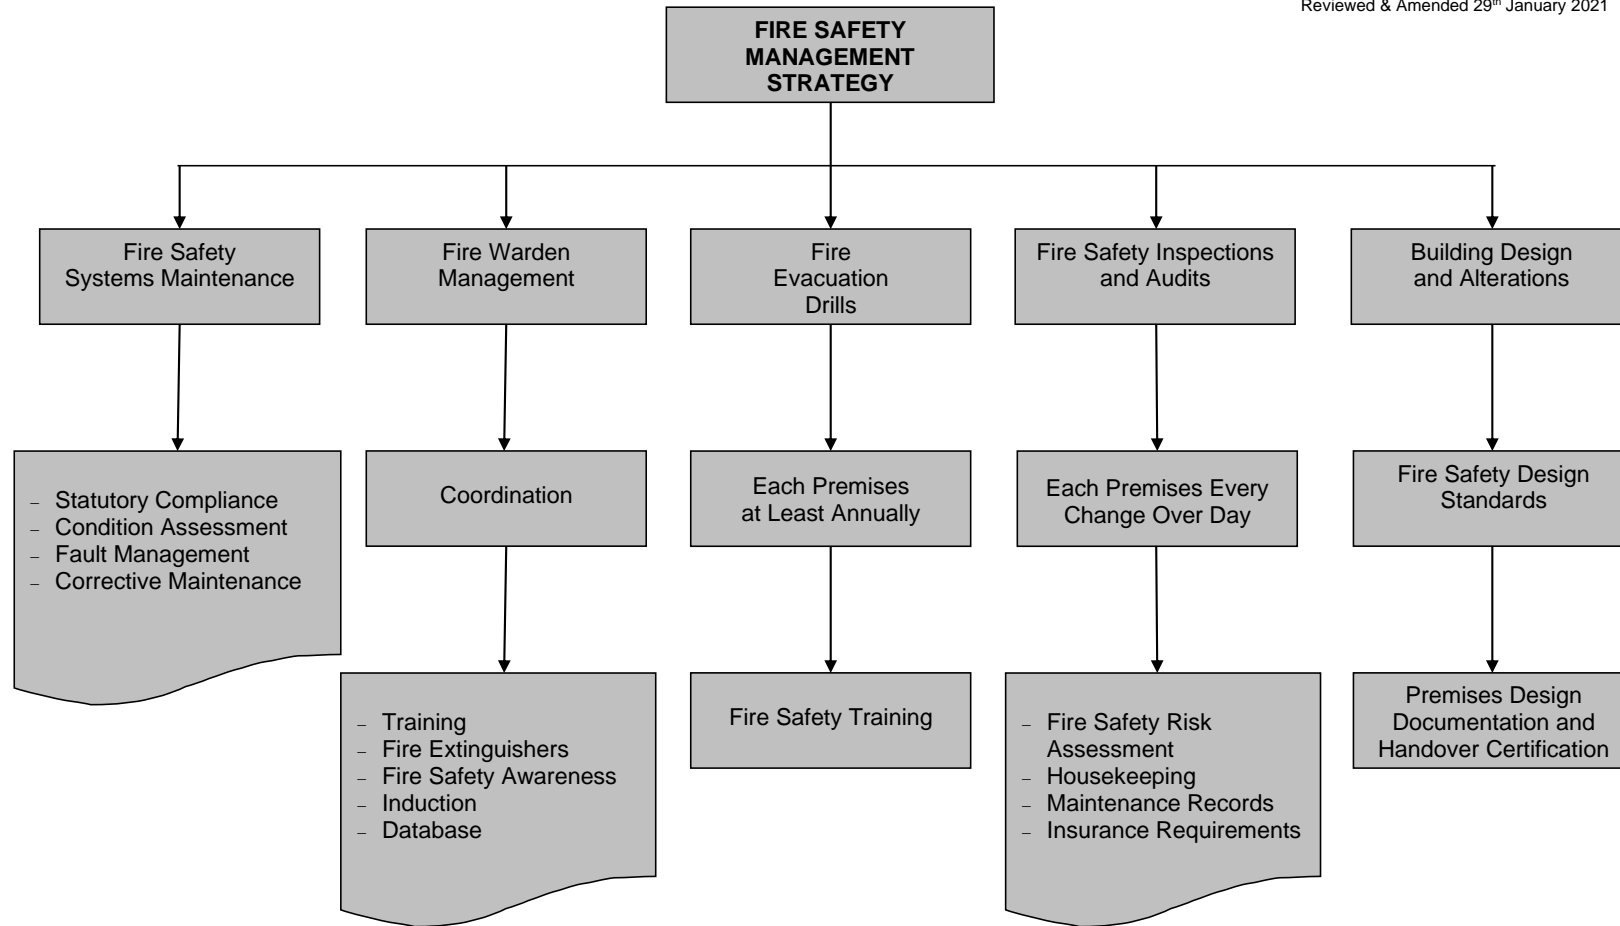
Reviewed & Amended 29$^{th}$ January 2021

FIRE SAFETY MANAGEMENT STRATEGY

Fire Safety Systems Maintenance

Fire Warden Management

Fire Evacuation Drills

Fire Safety Inspections and Audits

Building Design and Alterations

- Statutory Compliance
- Condition Assessment
- Fault Management
- Corrective Maintenance

Coordination

- Training
- Fire Extinguishers
- Fire Safety Awareness
- Induction
- Database

Each Premises at Least Annually

Fire Safety Training

Each Premises Every Change Over Day

- Fire Safety Risk Assessment
- Housekeeping
- Maintenance Records
- Insurance Requirements

Fire Safety Design Standards

Premises Design Documentation and Handover Certification